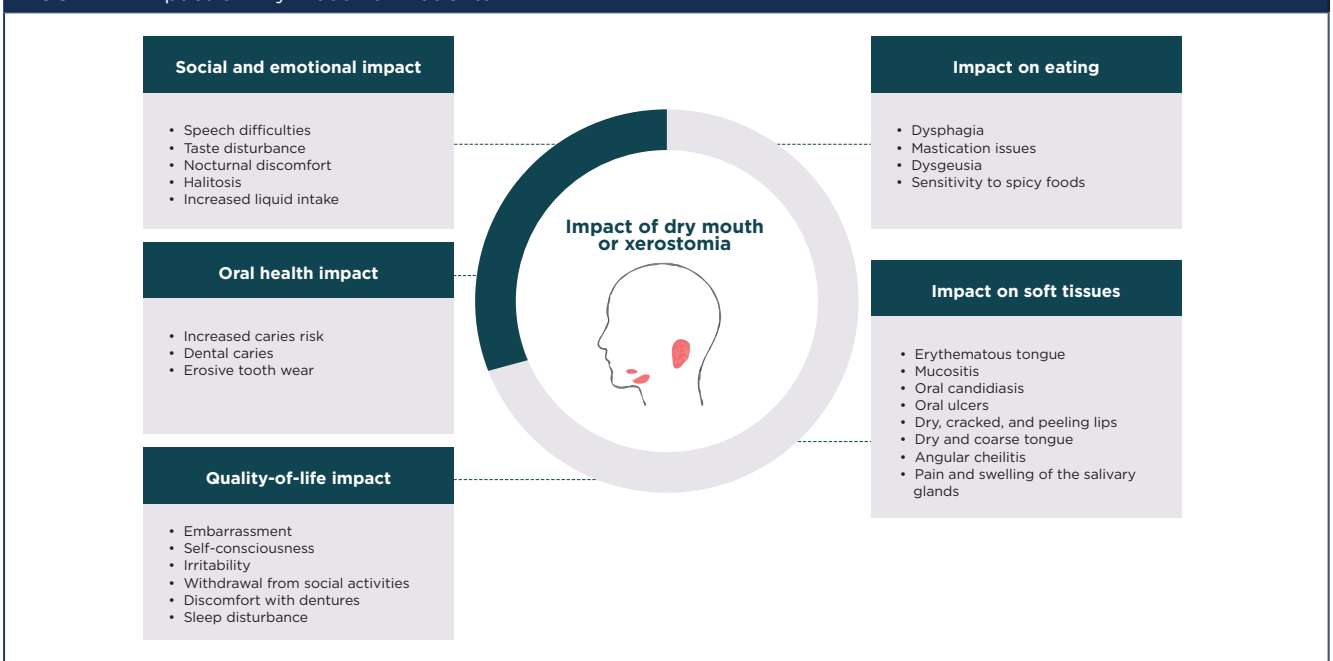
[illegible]

Social and emotional impact

- Speech difficulties
- Taste disturbance
- Nocturnal discomfort
- Halitosis
- Increased liquid intake

Oral health impact

- Increased caries risk
- Dental caries
- Erosive tooth wear

Quality-of-life impact

- Embarrassment
- Self-consciousness
- Irritability
- Withdrawal from social activities
- Discomfort with dentures
- Sleep disturbance

Impact of dry mouth or xerostomia

Impact on eating

- Dysphagia
- Mastication issues
- Dysgeusia
- Sensitivity to spicy foods

Impact on soft tissues

- Erythematous tongue
- Mucositis
- Oral candidiasis
- Oral ulcers
- Dry, cracked, and peeling lips
- Dry and coarse tongue
- Angular cheilitis
- Pain and swelling of the salivary glands